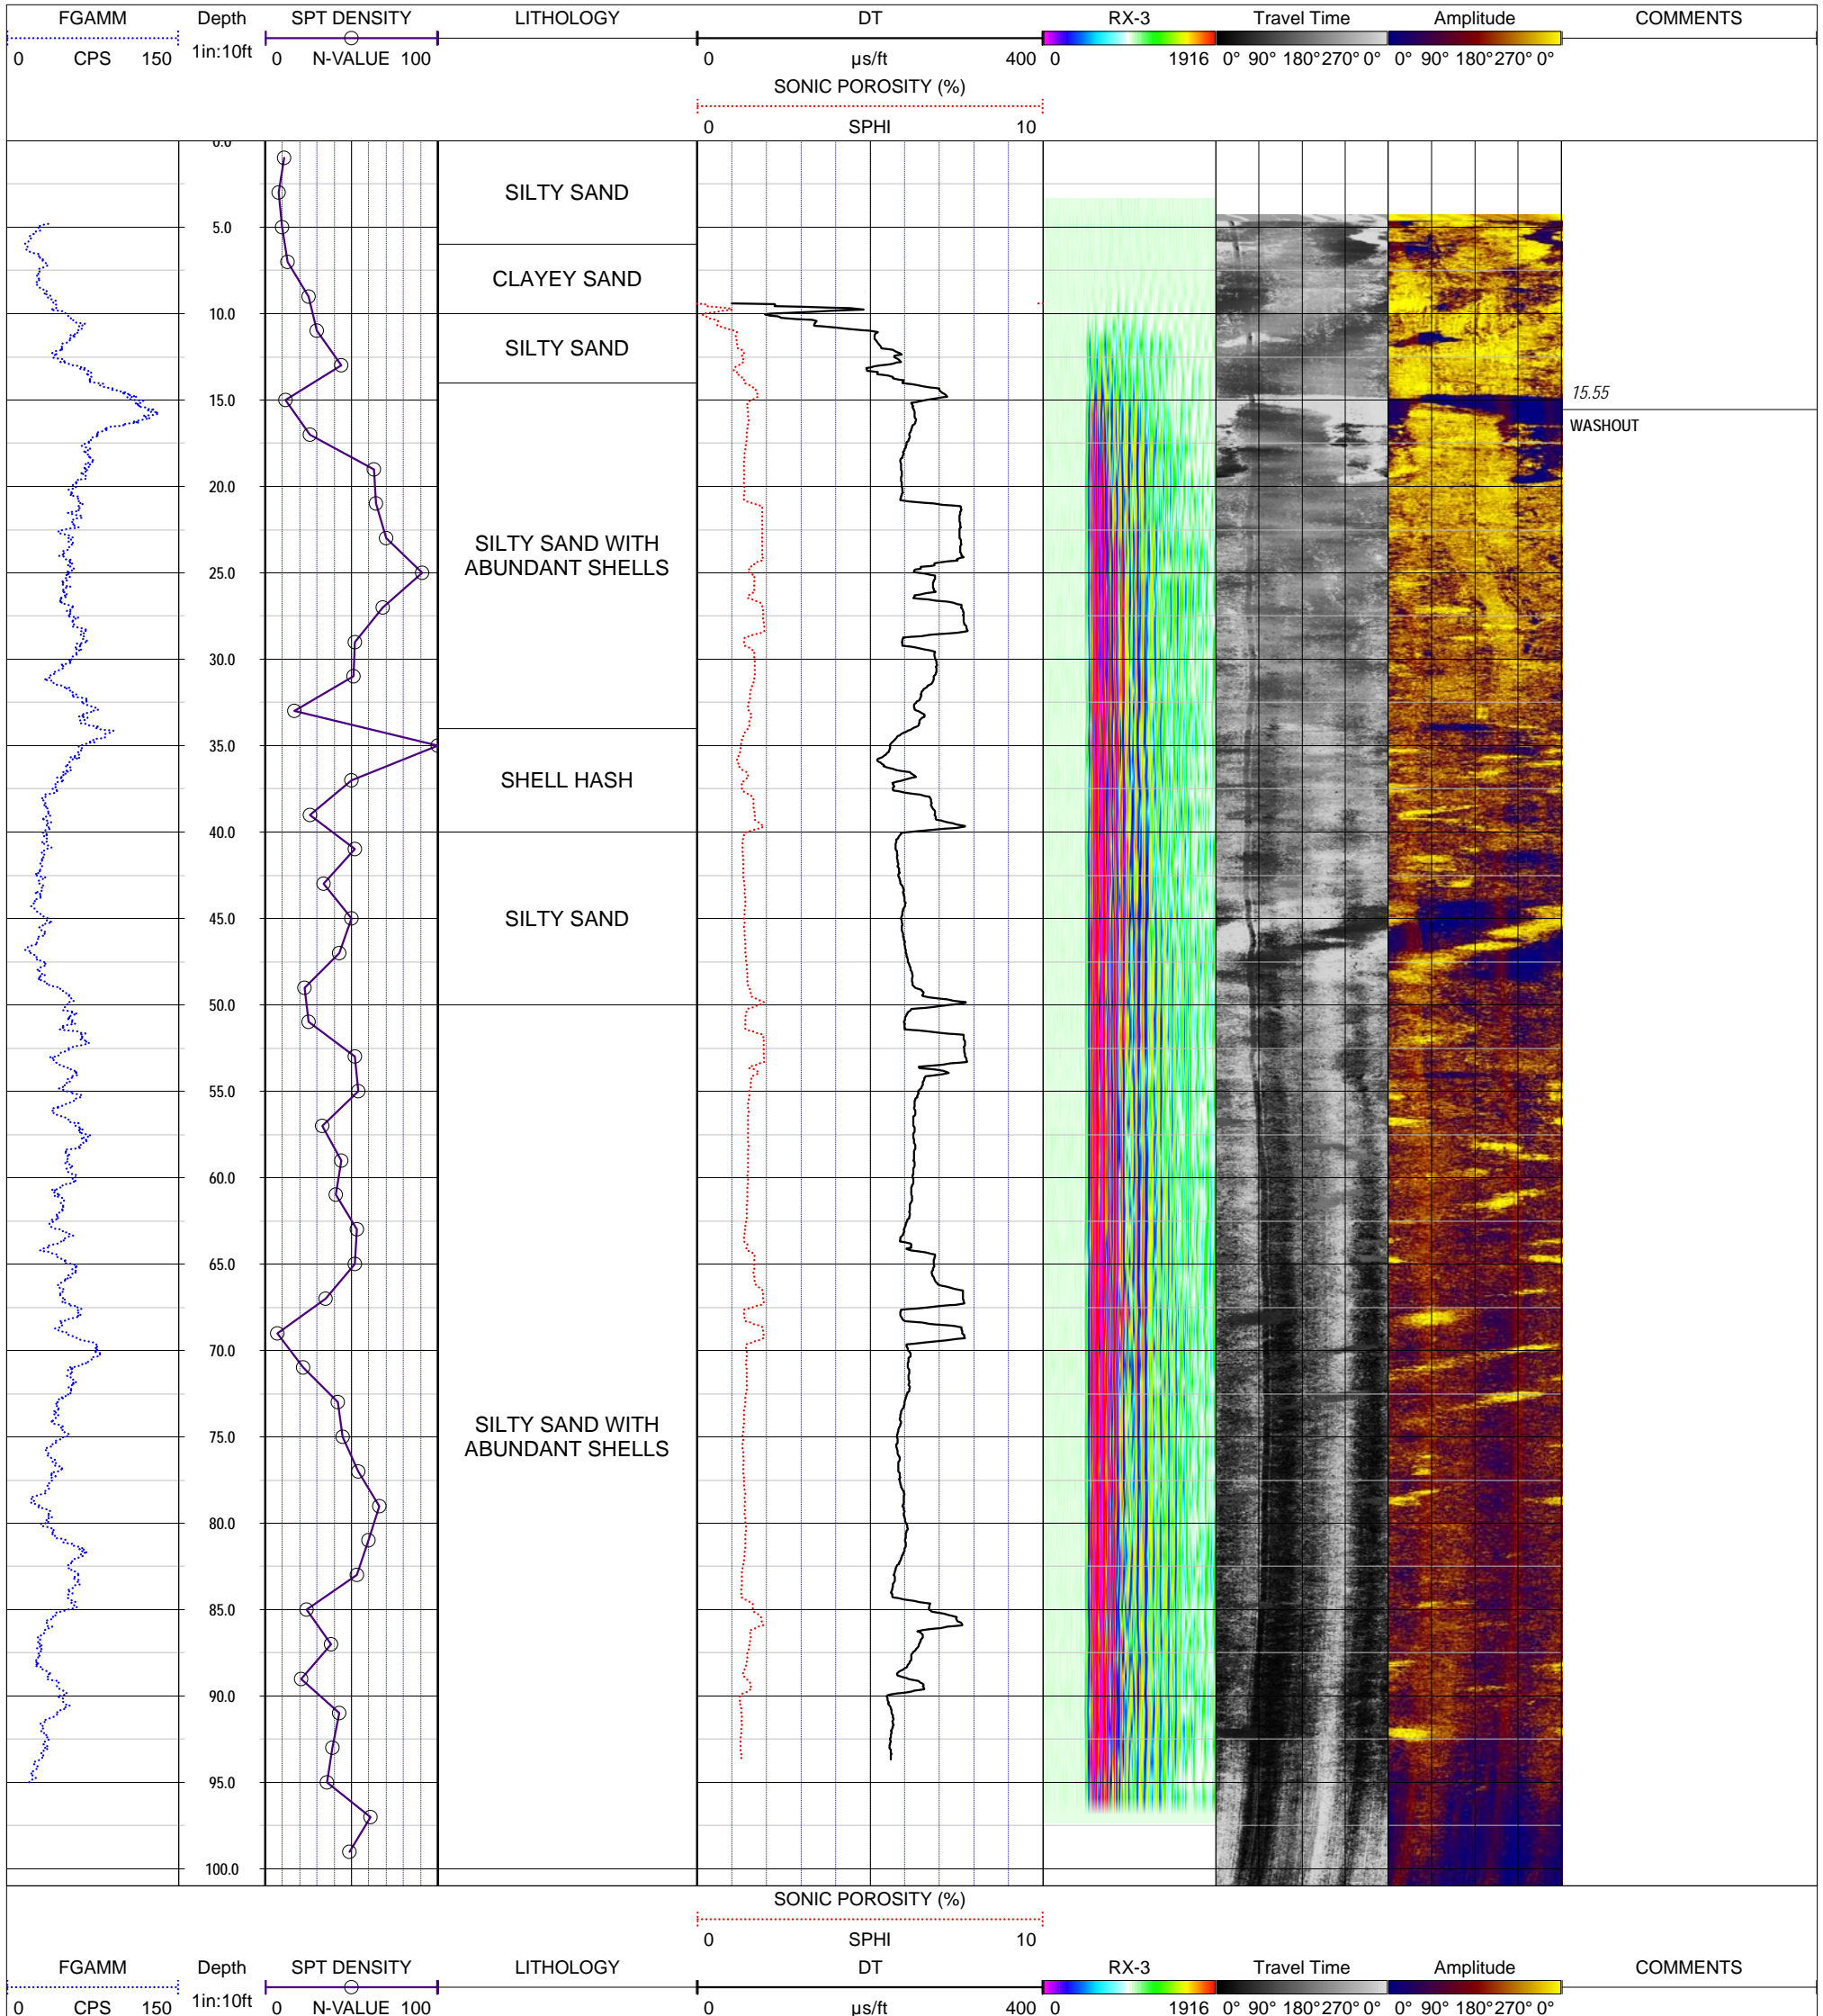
FGAMM
0 CPS 150

Depth
1in:10ft

SPT DENSITY
0 N-VALUE 100

LITHOLOGY

DT
0 µs/ft 400
SONIC POROSITY (%)
0 SPHI 10

RX-3
0 1916

Travel Time
0° 90° 180° 270° 0°

Amplitude
0° 90° 180° 270° 0°

COMMENTS

0.0
5.0
10.0
15.0
20.0
25.0
30.0
35.0
40.0
45.0
50.0
55.0
60.0
65.0
70.0
75.0
80.0
85.0
90.0
95.0
100.0

SILTY SAND
CLAYEY SAND
SILTY SAND
SILTY SAND WITH ABUNDANT SHELLS
SHELL HASH
SILTY SAND
SILTY SAND WITH ABUNDANT SHELLS

15.55
WASHOUT

SONIC POROSITY (%)
0 SPHI 10

FGAMM
0 CPS 150

Depth
1in:10ft

SPT DENSITY
0 N-VALUE 100

LITHOLOGY

DT
0 µs/ft 400

RX-3
0 1916

Travel Time
0° 90° 180° 270° 0°

Amplitude
0° 90° 180° 270° 0°

COMMENTS